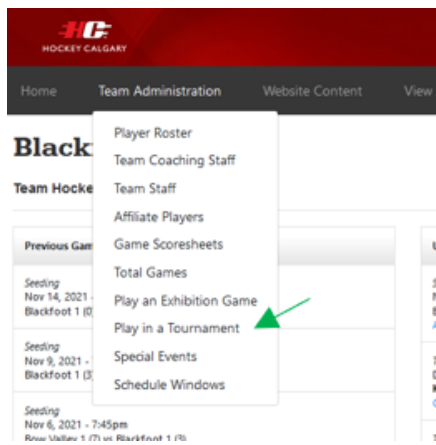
HC
HOCKEY CALGARY

Home Team Administration Website Content View

Black

Team Hocke

Previous Gam

Seeding
Nov 14, 2021 -
Blackfoot 1 (0

Seeding
Nov 9, 2021 -
Blackfoot 1 (3

Seeding
Nov 6, 2021 - 7:45pm
Bow Valley 1 (7) vs Blackfoot 1 (3)

Player Roster
Team Coaching Staff
Team Staff
Affiliate Players
Game Scoresheets
Total Games
Play an Exhibition Game
Play in a Tournament
Special Events
Schedule Windows